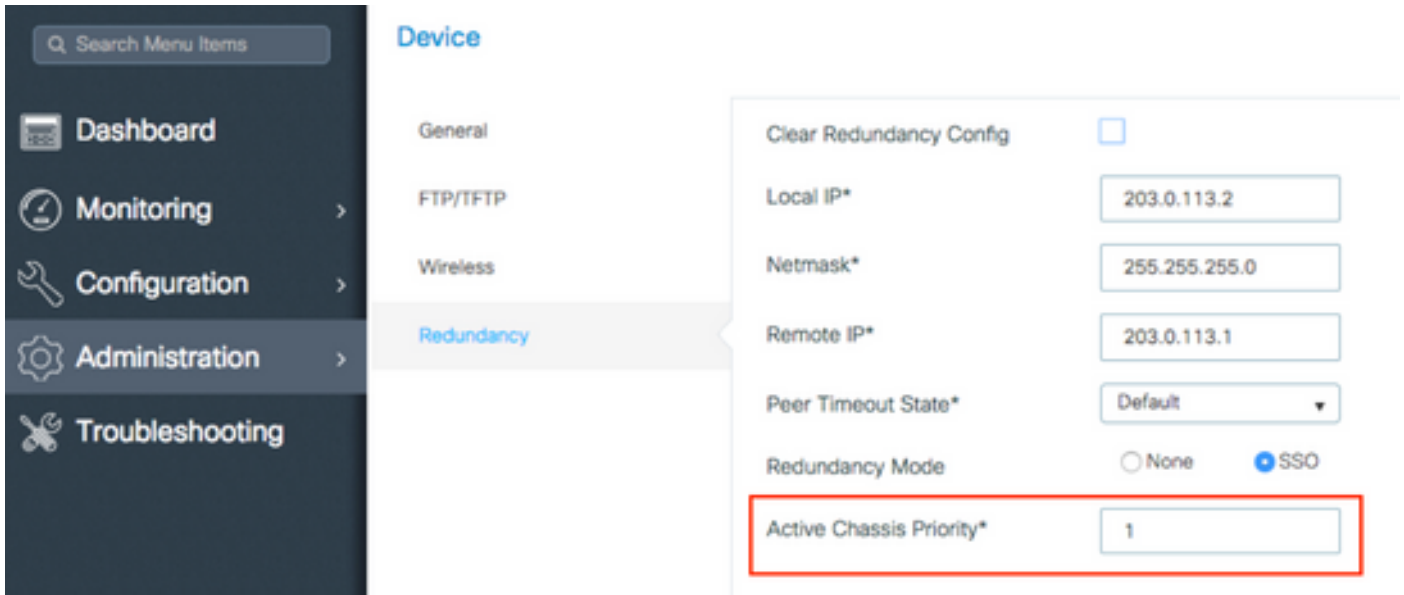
Search Menu Items

Dashboard

Monitoring

Configuration

Administration

Troubleshooting

Device

General

FTP/TFTP

Wireless

Redundancy

Clear Redundancy Config

Local IP* 203.0.113.2

Netmask* 255.255.255.0

Remote IP* 203.0.113.1

Peer Timeout State* Default

Redundancy Mode None SSO

Active Chassis Priority* 1